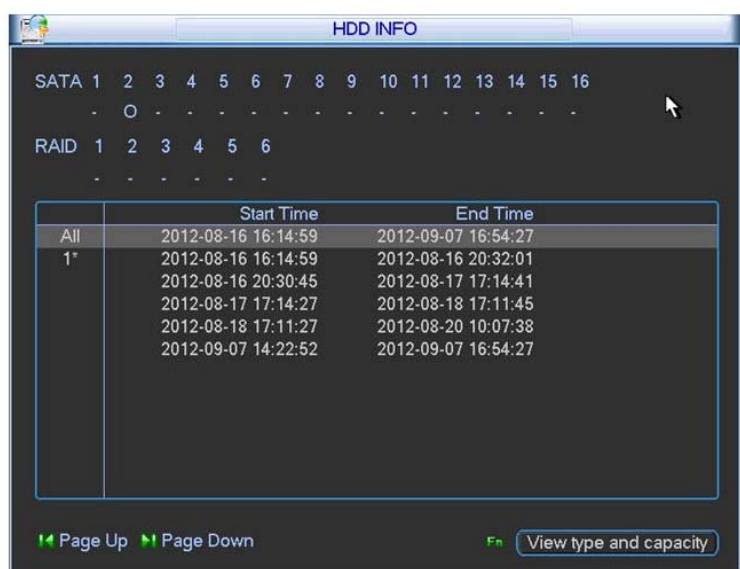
HDD INFO

SATA 1 2 3 4 5 6 7 8 9 10 11 12 13 14 15 16
- O - - - - - - - - - - - - - -

RAID 1 2 3 4 5 6
- - - - - -

| | Start Time | End Time |
|---|---|---|
| All | 2012-08-16 16:14:59 | 2012-09-07 16:54:27 |
| 1* | 2012-08-16 16:14:59 | 2012-08-16 20:32:01 |
| | 2012-08-16 20:30:45 | 2012-08-17 17:14:41 |
| | 2012-08-17 17:14:27 | 2012-08-18 17:11:45 |
| | 2012-08-18 17:11:27 | 2012-08-20 10:07:38 |
| | 2012-09-07 14:22:52 | 2012-09-07 16:54:27 |

Page Up Page Down Fn View type and capacity